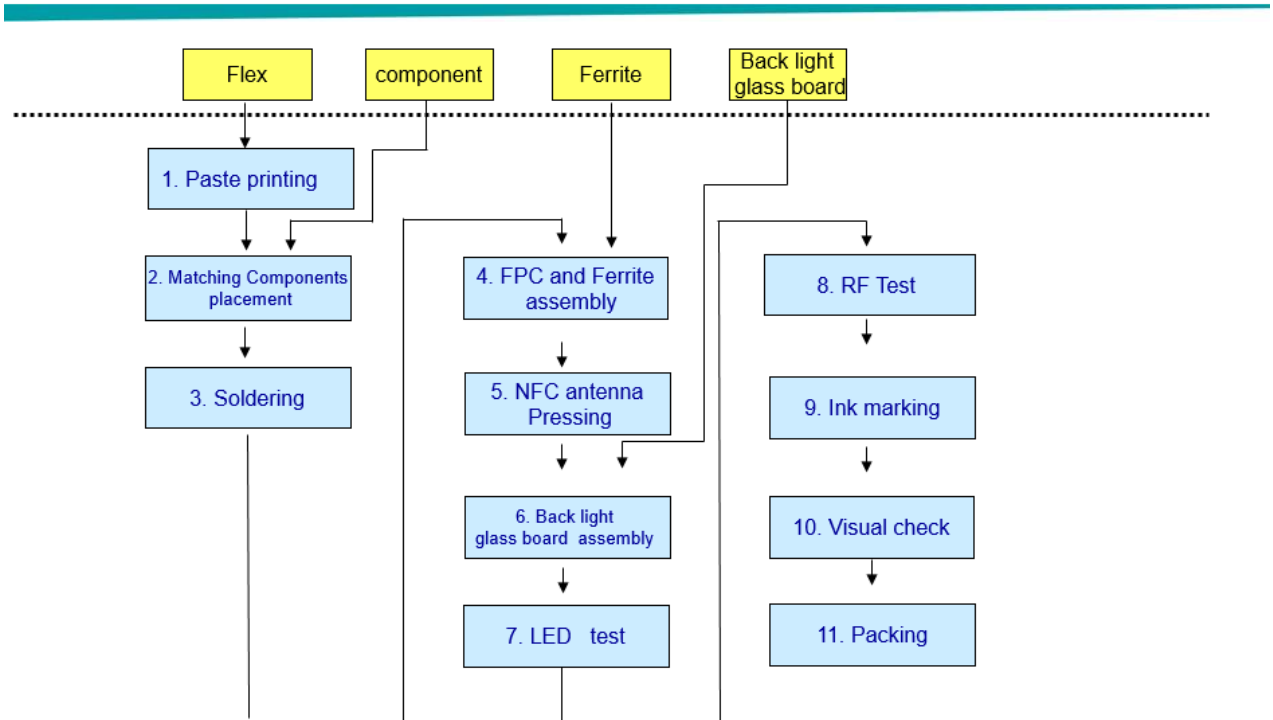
Flex

component

Ferrite

Back light glass board

1. Paste printing

2. Matching Components placement

3. Soldering

4. FPC and Ferrite assembly

5. NFC antenna Pressing

6. Back light glass board assembly

7. LED test

8. RF Test

9. Ink marking

10. Visual check

11. Packing